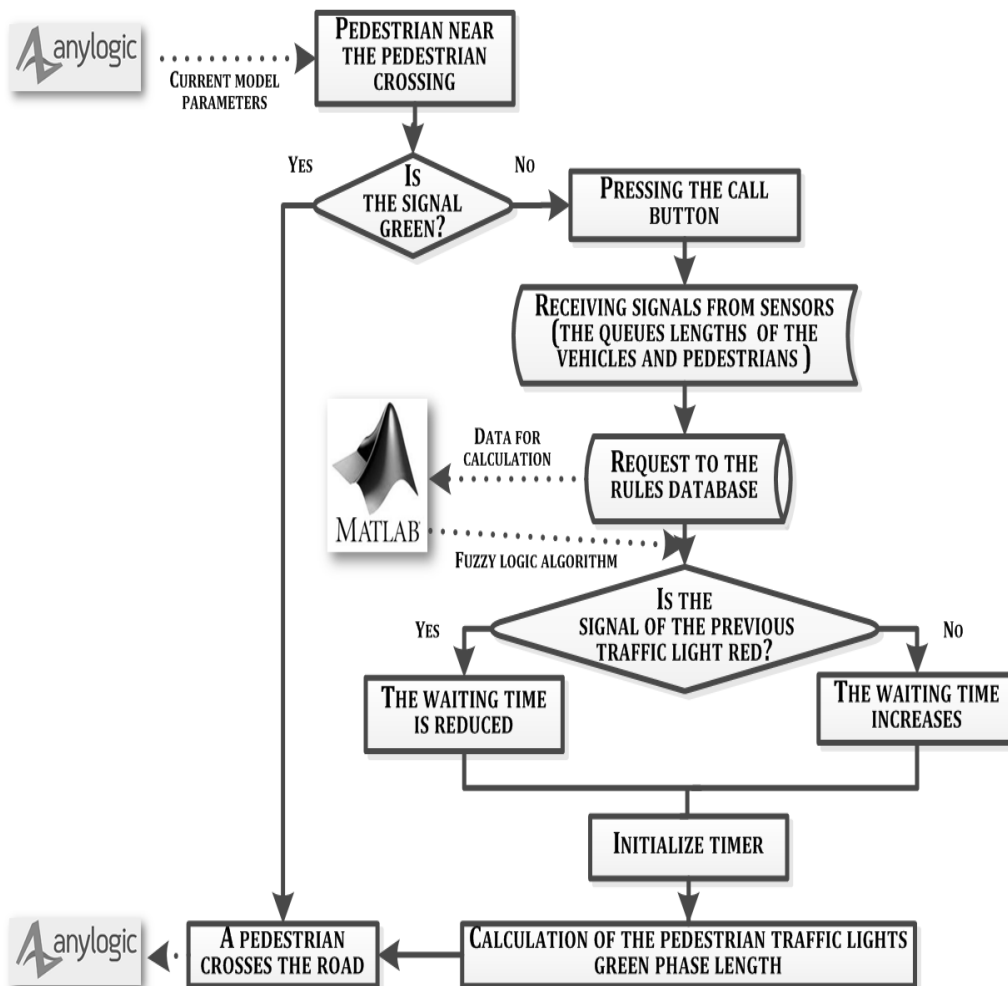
anylogic

Current model parameters

Pedestrian near the pedestrian crossing

Yes

Is the signal green?

No

Pressing the call button

Receiving signals from sensors (the queues lengths of the vehicles and pedestrians )

Data for calculation

Request to the rules database

MATLAB

Fuzzy logic algorithm

Is the signal of the previous traffic light red?

Yes

No

The waiting time is reduced

The waiting time increases

Initialize timer

anylogic

A pedestrian crosses the road

Calculation of the pedestrian traffic lights green phase length